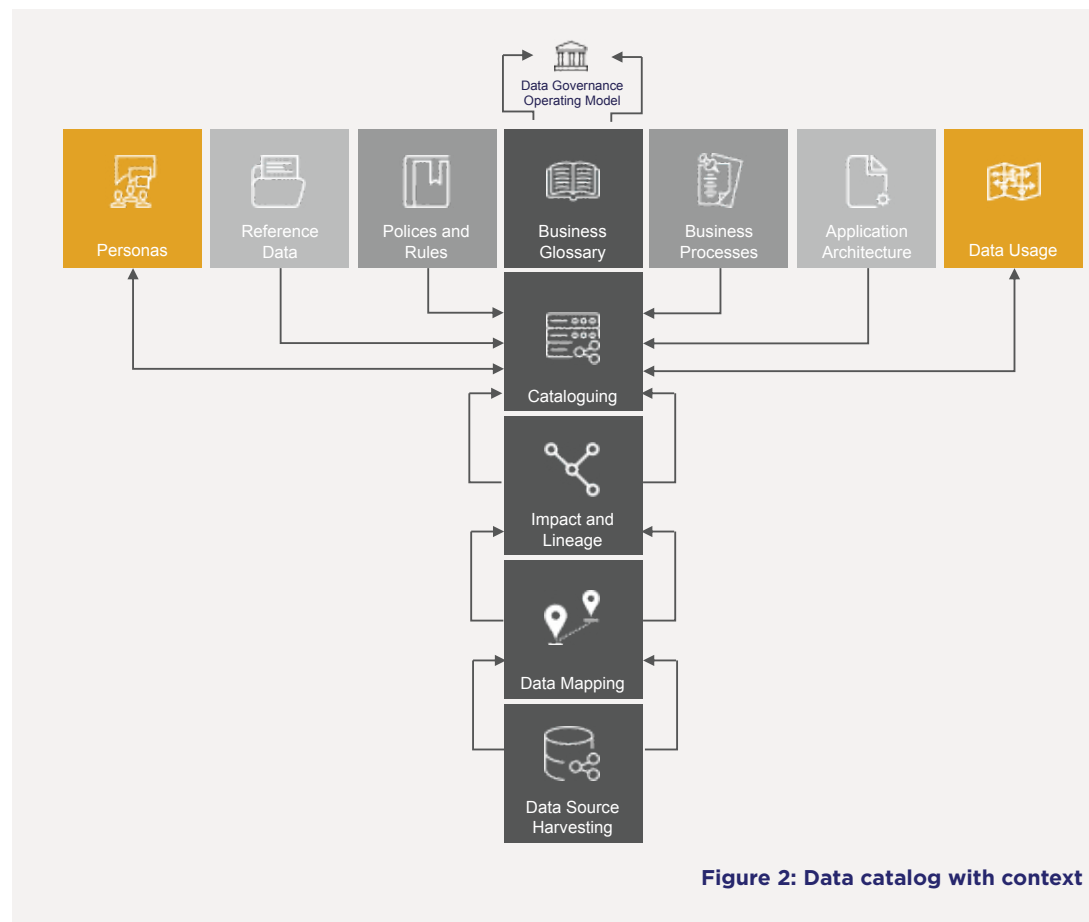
Data Governance Operating Model

Personas

Reference Data

Polices and Rules

Business Glossary

Business Processes

Application Architecture

Data Usage

Cataloguing

Impact and Lineage

Data Mapping

Data Source Harvesting

Figure 2: Data catalog with context